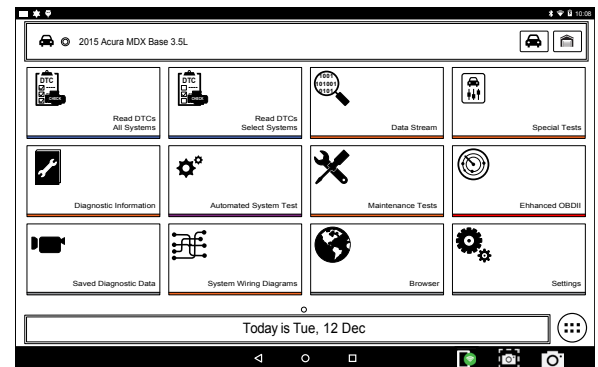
10:08

2015 Acura MDX Base 3.5L

DTC
CHECK
Read DTCs
All Systems

DTC
CHECK
Read DTCs
Select Systems

1001
101001
0101
Data Stream

Special Tests

Diagnostic Information

Automated System Test

Maintenance Tests

Ehhanced OBDII

Saved Diagnostic Data

System Wiring Diagrams

Browser

Settings

Today is Tue, 12 Dec